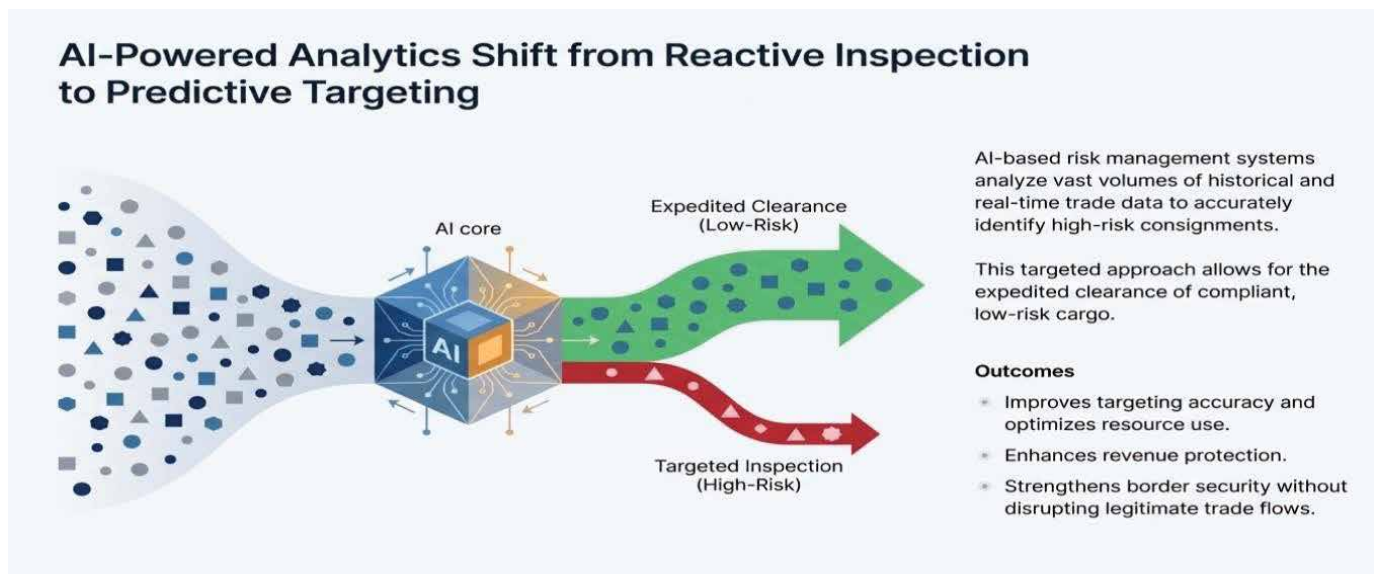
AI-Powered Analytics Shift from Reactive Inspection to Predictive Targeting

AI core

AI

Expedited Clearance (Low-Risk)

Targeted Inspection (High-Risk)

AI-based risk management systems analyze vast volumes of historical and real-time trade data to accurately identify high-risk consignments.

This targeted approach allows for the expedited clearance of compliant, low-risk cargo.

Outcomes

- Improves targeting accuracy and optimizes resource use.
- Enhances revenue protection.
- Strengthens border security without disrupting legitimate trade flows.